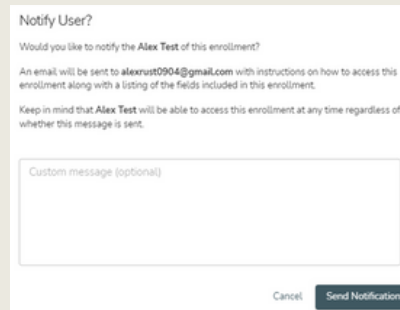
Notify User?

Would you like to notify the **Alex Test** of this enrollment?

An email will be sent to **alexrust0904@gmail.com** with instructions on how to access this enrollment along with a listing of the fields included in this enrollment.

Keep in mind that **Alex Test** will be able to access this enrollment at any time regardless of whether this message is sent.

Custom message (optional)

Cancel Send Notification